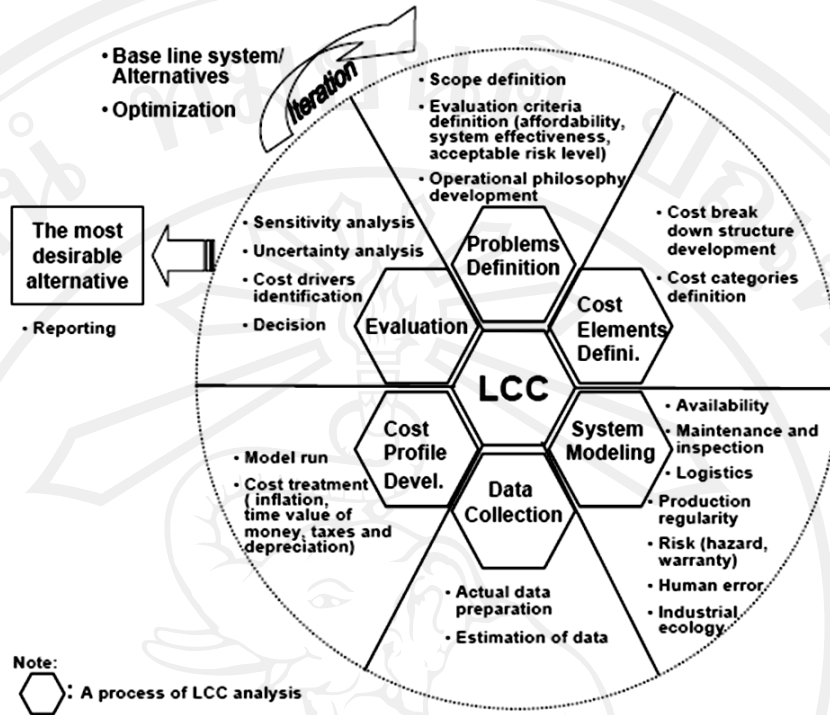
• Base line system/ Alternatives

• Optimization

Iteration

• Scope definition

• Evaluation criteria definition (affordability, system effectiveness, acceptable risk level)

• Operational philosophy development

The most desirable alternative

• Reporting

• Sensitivity analysis

• Uncertainty analysis

• Cost drivers identification

• Decision

Problems Definition

• Cost break down structure development

• Cost categories definition

Evaluation

Cost Elements Defini.

LCC

Cost Profile Devel.

System Modeling

• Availability

• Maintenance and inspection

• Logistics

• Model run

• Cost treatment ( inflation, time value of money, taxes and depreciation)

Data Collection

• Production regularity

• Risk (hazard, warranty)

• Human error

• Industrial ecology

• Actual data preparation

• Estimation of data

Note:

: A process of LCC analysis